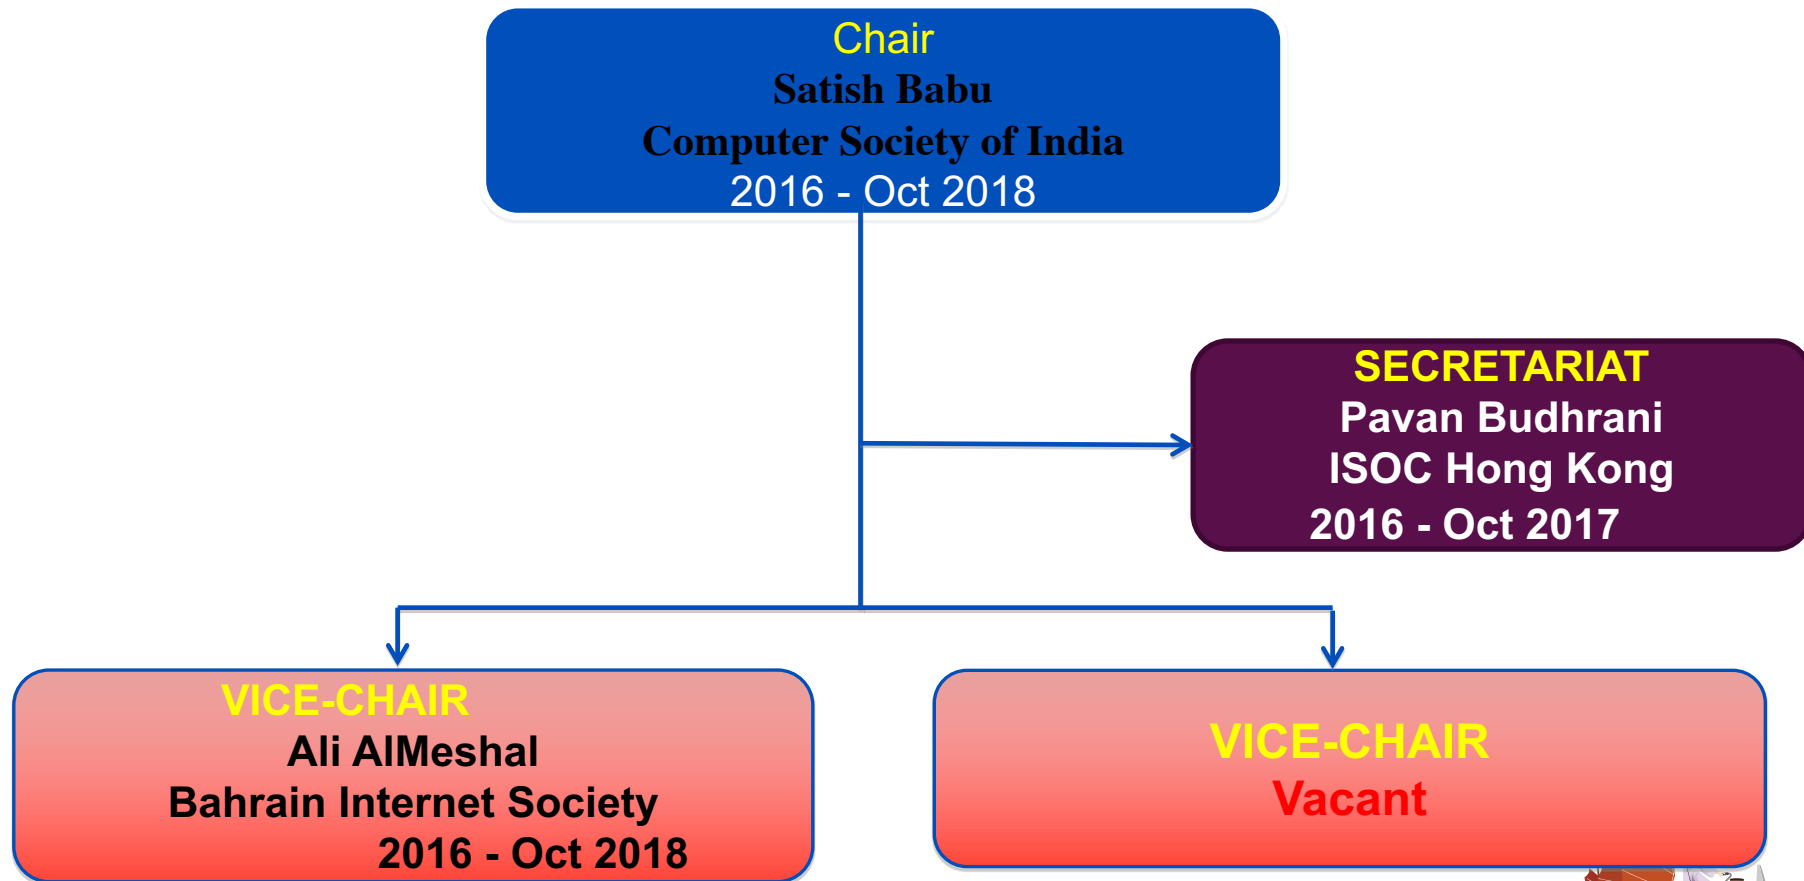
Chair
Satish Babu
Computer Society of India
2016 - Oct 2018

SECRETARIAT
Pavan Budhrani
ISOC Hong Kong
2016 - Oct 2017

VICE-CHAIR
Ali AlMeshal
Bahrain Internet Society
2016 - Oct 2018

VICE-CHAIR
Vacant